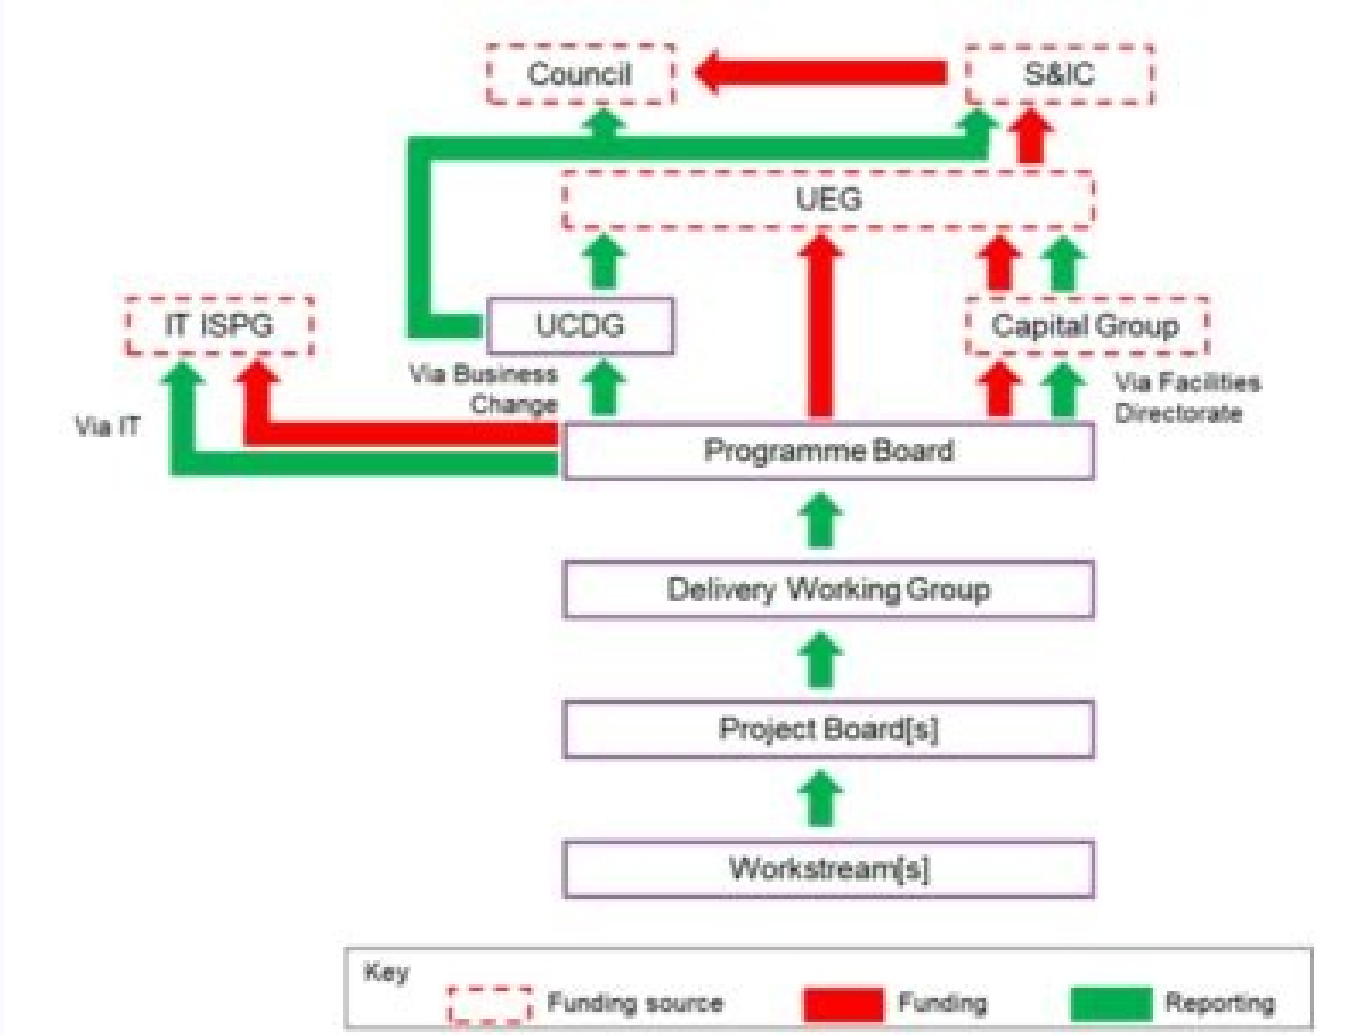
Council

S&IC

UEG

IT ISPG

UCDG

Capital Group

Via Business Change

Via Facilities Directorate

Via IT

Programme Board

Delivery Working Group

Project Board[s]

Workstream[s]

Key

Funding source

Funding

Reporting